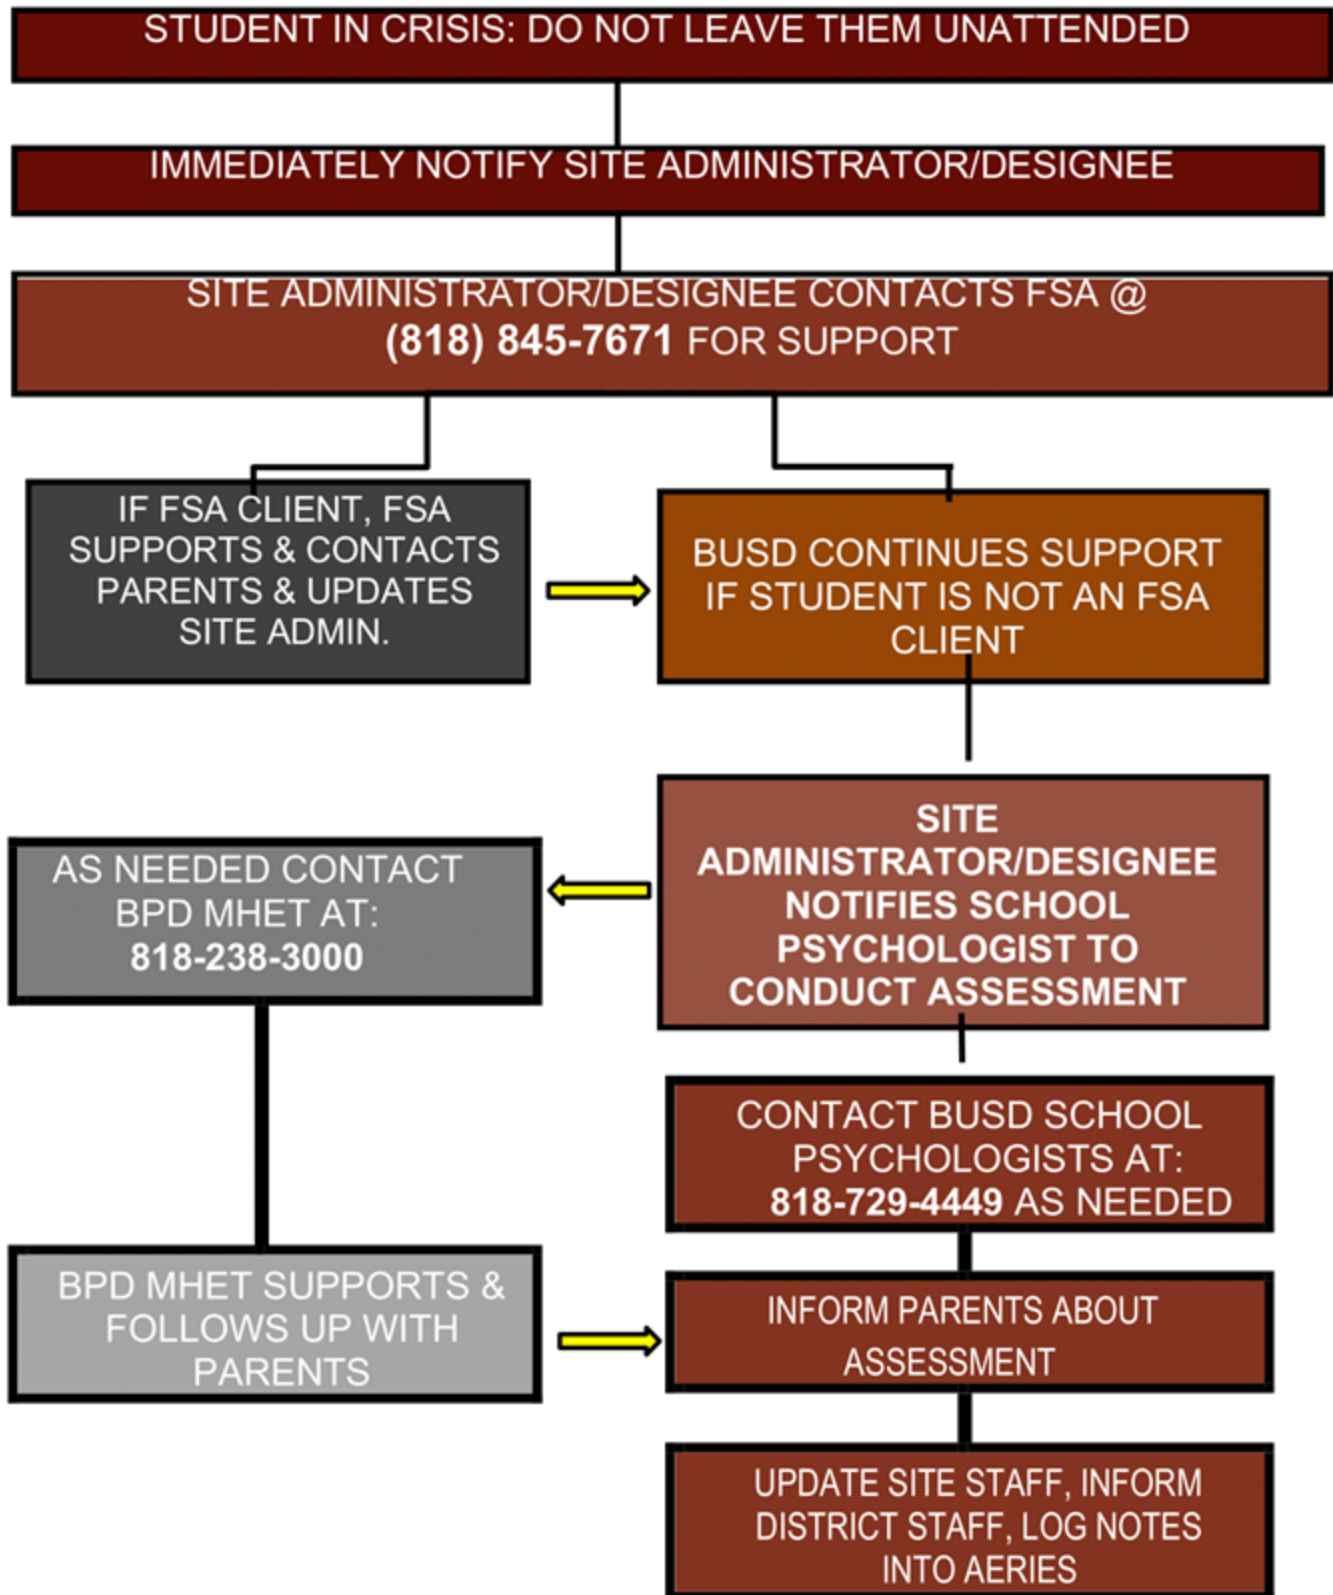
STUDENT IN CRISIS: DO NOT LEAVE THEM UNATTENDED

IMMEDIATELY NOTIFY SITE ADMINISTRATOR/DESIGNEE

SITE ADMINISTRATOR/DESIGNEE CONTACTS FSA @ (818) 845-7671 FOR SUPPORT

IF FSA CLIENT, FSA SUPPORTS & CONTACTS PARENTS & UPDATES SITE ADMIN.

BUSD CONTINUES SUPPORT IF STUDENT IS NOT AN FSA CLIENT

SITE ADMINISTRATOR/DESIGNEE NOTIFIES SCHOOL PSYCHOLOGIST TO CONDUCT ASSESSMENT

AS NEEDED CONTACT BPD MHET AT: 818-238-3000

CONTACT BUSD SCHOOL PSYCHOLOGISTS AT: 818-729-4449 AS NEEDED

BPD MHET SUPPORTS & FOLLOWS UP WITH PARENTS

INFORM PARENTS ABOUT ASSESSMENT

UPDATE SITE STAFF, INFORM DISTRICT STAFF, LOG NOTES INTO AERIES